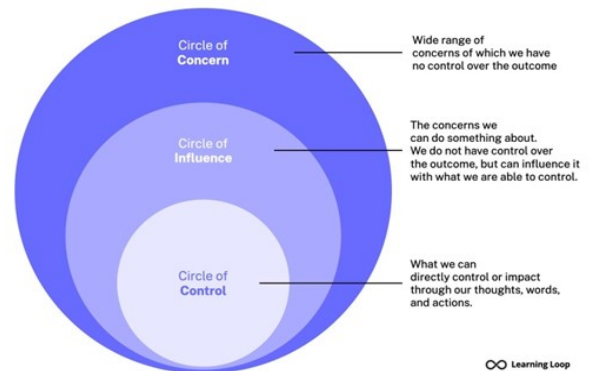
Circle of
Concern

Wide range of concerns of which we have no control over the outcome

Circle of
Influence

The concerns we can do something about. We do not have control over the outcome, but can influence it with what we are able to control.

Circle of
Control

What we can directly control or impact through our thoughts, words, and actions.

Learning Loop